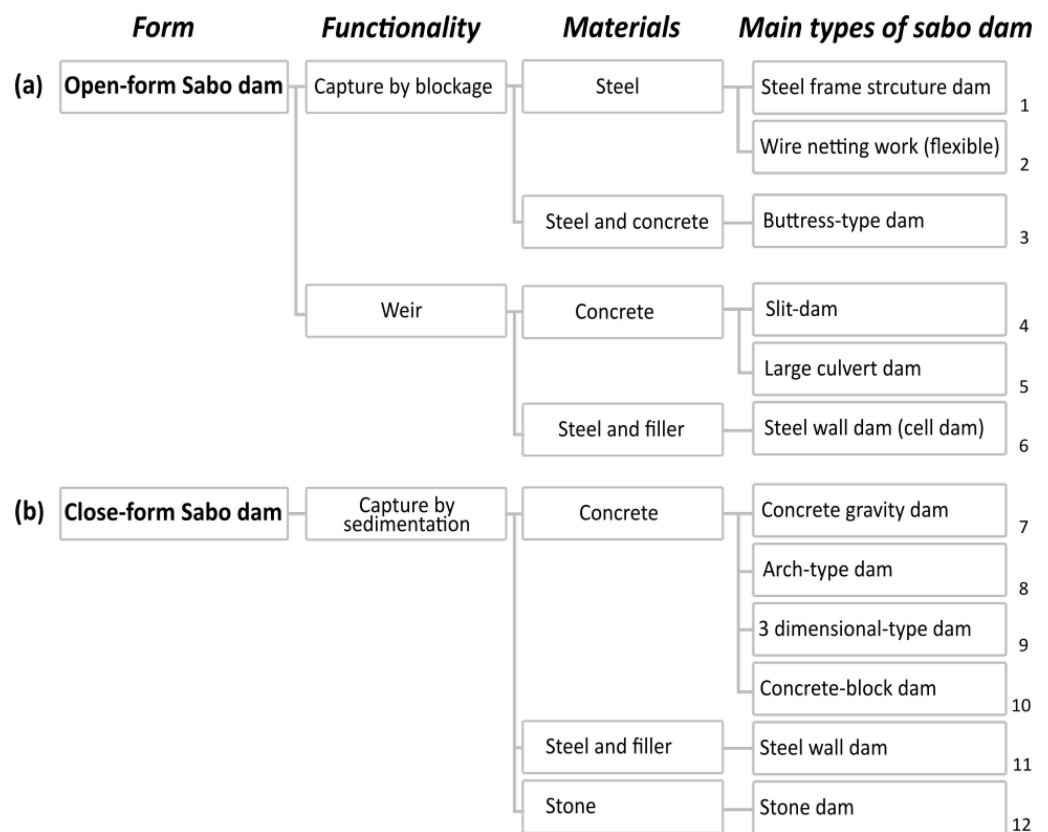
Form
Functionality
Materials
Main types of sabo dam

(a) Open-form Sabo dam
Capture by blockage
Steel
Steel frame strcuture dam 1
Wire netting work (flexible) 2
Steel and concrete
Buttress-type dam 3
Weir
Concrete
Slit-dam 4
Large culvert dam 5
Steel and filler
Steel wall dam (cell dam) 6

(b) Close-form Sabo dam
Capture by sedimentation
Concrete
Concrete gravity dam 7
Arch-type dam 8
3 dimensional-type dam 9
Concrete-block dam 10
Steel and filler
Steel wall dam 11
Stone
Stone dam 12